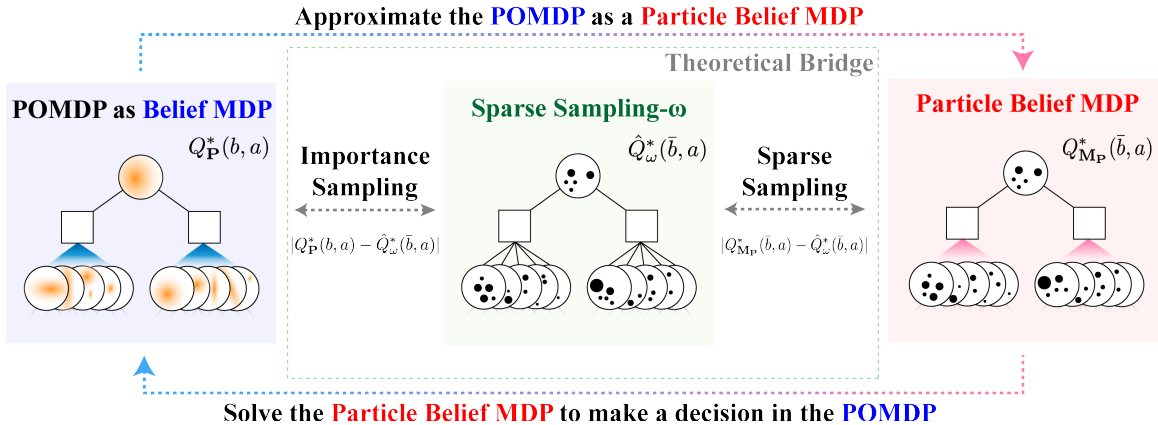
Approximate the POMDP as a Particle Belief MDP

Theoretical Bridge

POMDP as Belief MDP

$Q^*_{\mathbf{P}}(b,a)$

Importance Sampling

$|Q^*_{\mathbf{P}}(b,a) - \hat{Q}^*_{\omega}(\bar{b},a)|$

Sparse Sampling-ω

$\hat{Q}^*_{\omega}(\bar{b},a)$

Sparse Sampling

$|Q^*_{\mathbf{M_P}}(\bar{b},a) - \hat{Q}^*_{\omega}(\bar{b},a)|$

Particle Belief MDP

$Q^*_{\mathbf{M_P}}(\bar{b},a)$

Solve the Particle Belief MDP to make a decision in the POMDP